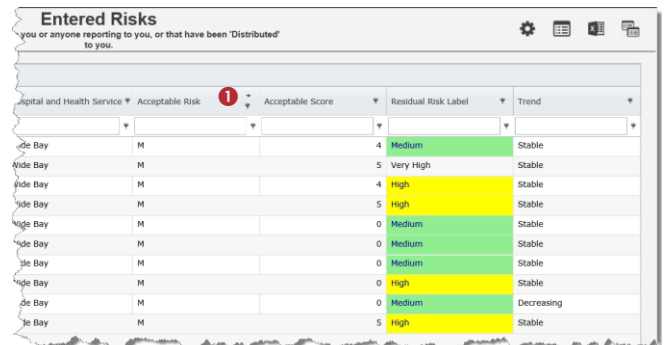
Entered Risks

you or anyone reporting to you, or that have been 'Distributed' to you.

| spital and Health Service | Acceptable Risk | Acceptable Score | Residual Risk Label | Trend |
|---|---|---|---|---|
| ide Bay | M | 4 | Medium | Stable |
| ide Bay | M | 5 | Very High | Stable |
| ide Bay | M | 4 | High | Stable |
| ide Bay | M | 5 | High | Stable |
| ide Bay | M | 0 | Medium | Stable |
| ide Bay | M | 0 | Medium | Stable |
| ide Bay | M | 0 | Medium | Stable |
| ide Bay | M | 0 | High | Stable |
| ide Bay | M | 0 | Medium | Decreasing |
| e Bay | M | 5 | High | Stable |

1